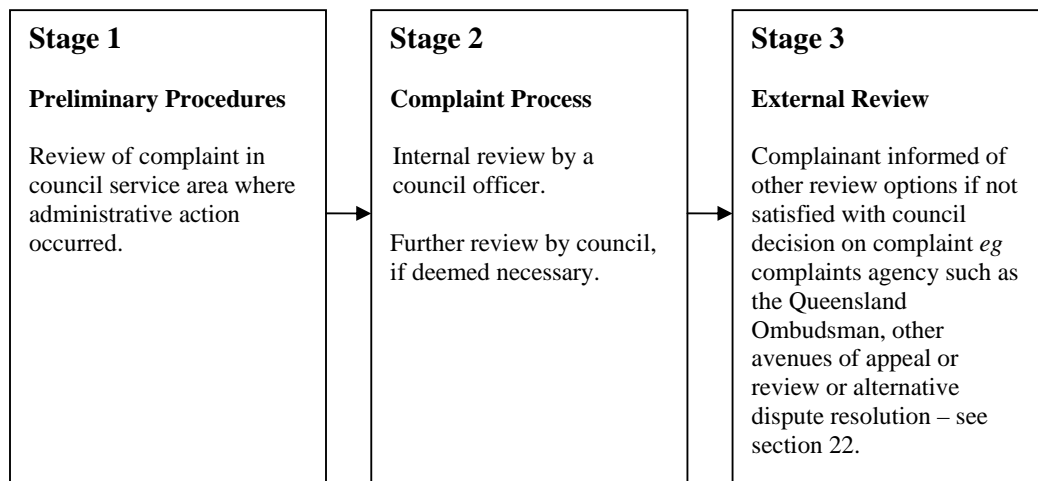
Stage 1

Preliminary Procedures

Review of complaint in council service area where administrative action occurred.

Stage 2

Complaint Process

Internal review by a council officer.

Further review by council, if deemed necessary.

Stage 3

External Review

Complainant informed of other review options if not satisfied with council decision on complaint *eg* complaints agency such as the Queensland Ombudsman, other avenues of appeal or review or alternative dispute resolution – see section 22.